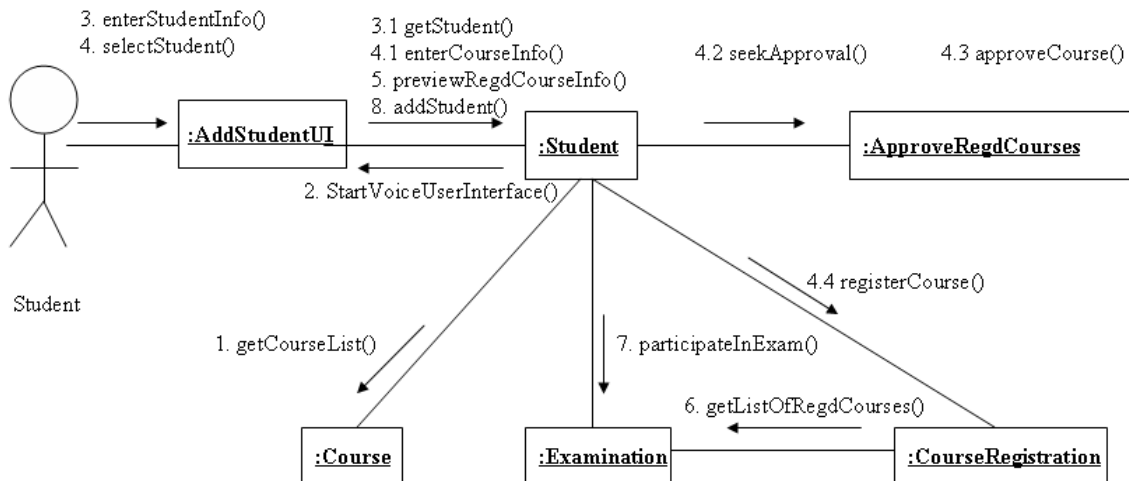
3. enterStudentInfo()
4. selectStudent()

3.1 getStudent()
4.1 enterCourseInfo()
5. previewRegdCourseInfo()
8. addStudent()

4.2 seekApproval()

4.3 approveCourse()

:AddStudentUI

:Student

:ApproveRegdCourses

2. StartVoiceUserInterface()

Student

4.4 registerCourse()

1. getCourseList()

7. participateInExam()

6. getListOfRegdCourses()

:Course

:Examination

:CourseRegistration